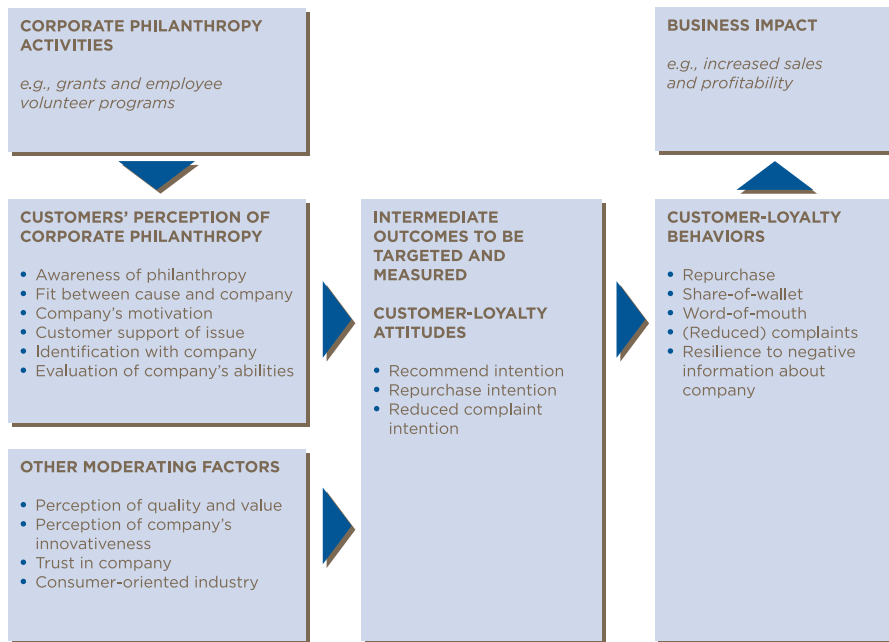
CORPORATE PHILANTHROPY ACTIVITIES

e.g., grants and employee volunteer programs

CUSTOMERS' PERCEPTION OF CORPORATE PHILANTHROPY

- Awareness of philanthropy
- Fit between cause and company
- Company's motivation
- Customer support of issue
- Identification with company
- Evaluation of company's abilities

OTHER MODERATING FACTORS

- Perception of quality and value
- Perception of company's innovativeness
- Trust in company
- Consumer-oriented industry

INTERMEDIATE OUTCOMES TO BE TARGETED AND MEASURED

CUSTOMER-LOYALTY ATTITUDES

- Recommend intention
- Repurchase intention
- Reduced complaint intention

BUSINESS IMPACT

e.g., increased sales and profitability

CUSTOMER-LOYALTY BEHAVIORS

- Repurchase
- Share-of-wallet
- Word-of-mouth
- (Reduced) complaints
- Resilience to negative information about company